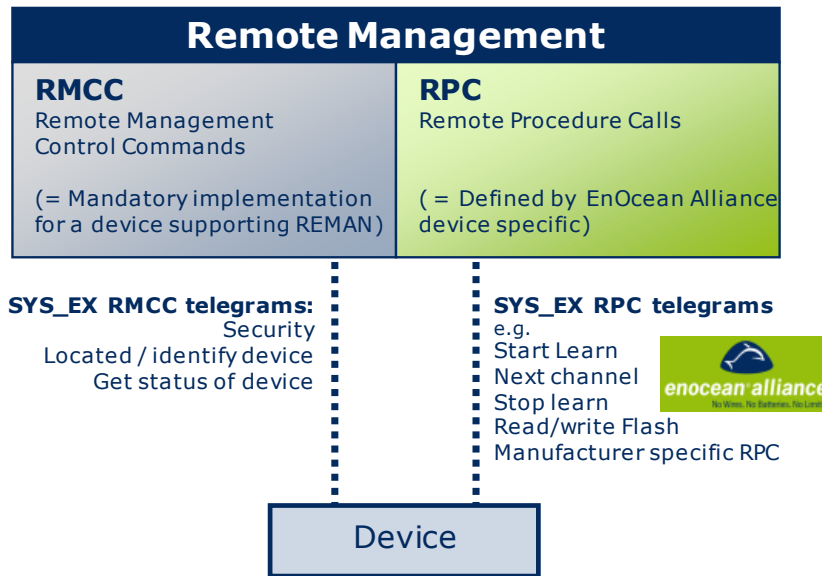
Remote Management

RMCC
Remote Management Control Commands

(= Mandatory implementation for a device supporting REMAN)

RPC
Remote Procedure Calls

( = Defined by EnOcean Alliance device specific)

SYS_EX RMCC telegrams:
Security
Located / identify device
Get status of device

SYS_EX RPC telegrams
e.g.
Start Learn
Next channel
Stop learn
Read/write Flash
Manufacturer specific RPC

enocean alliance
No Wires. No Batteries. No Limi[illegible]

Device